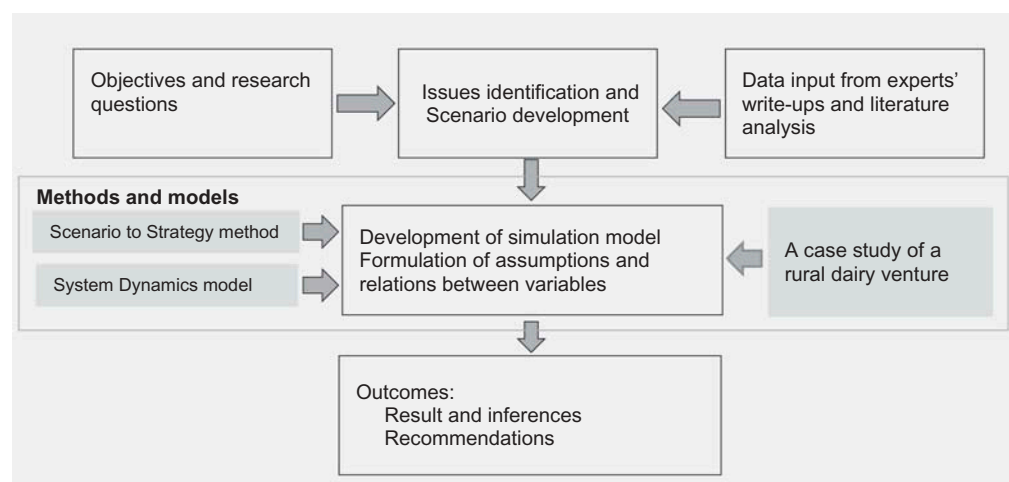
Objectives and research questions

Issues identification and Scenario development

Data input from experts' write-ups and literature analysis

Methods and models

Scenario to Strategy method

System Dynamics model

Development of simulation model
Formulation of assumptions and relations between variables

A case study of a rural dairy venture

Outcomes:
Result and inferences
Recommendations